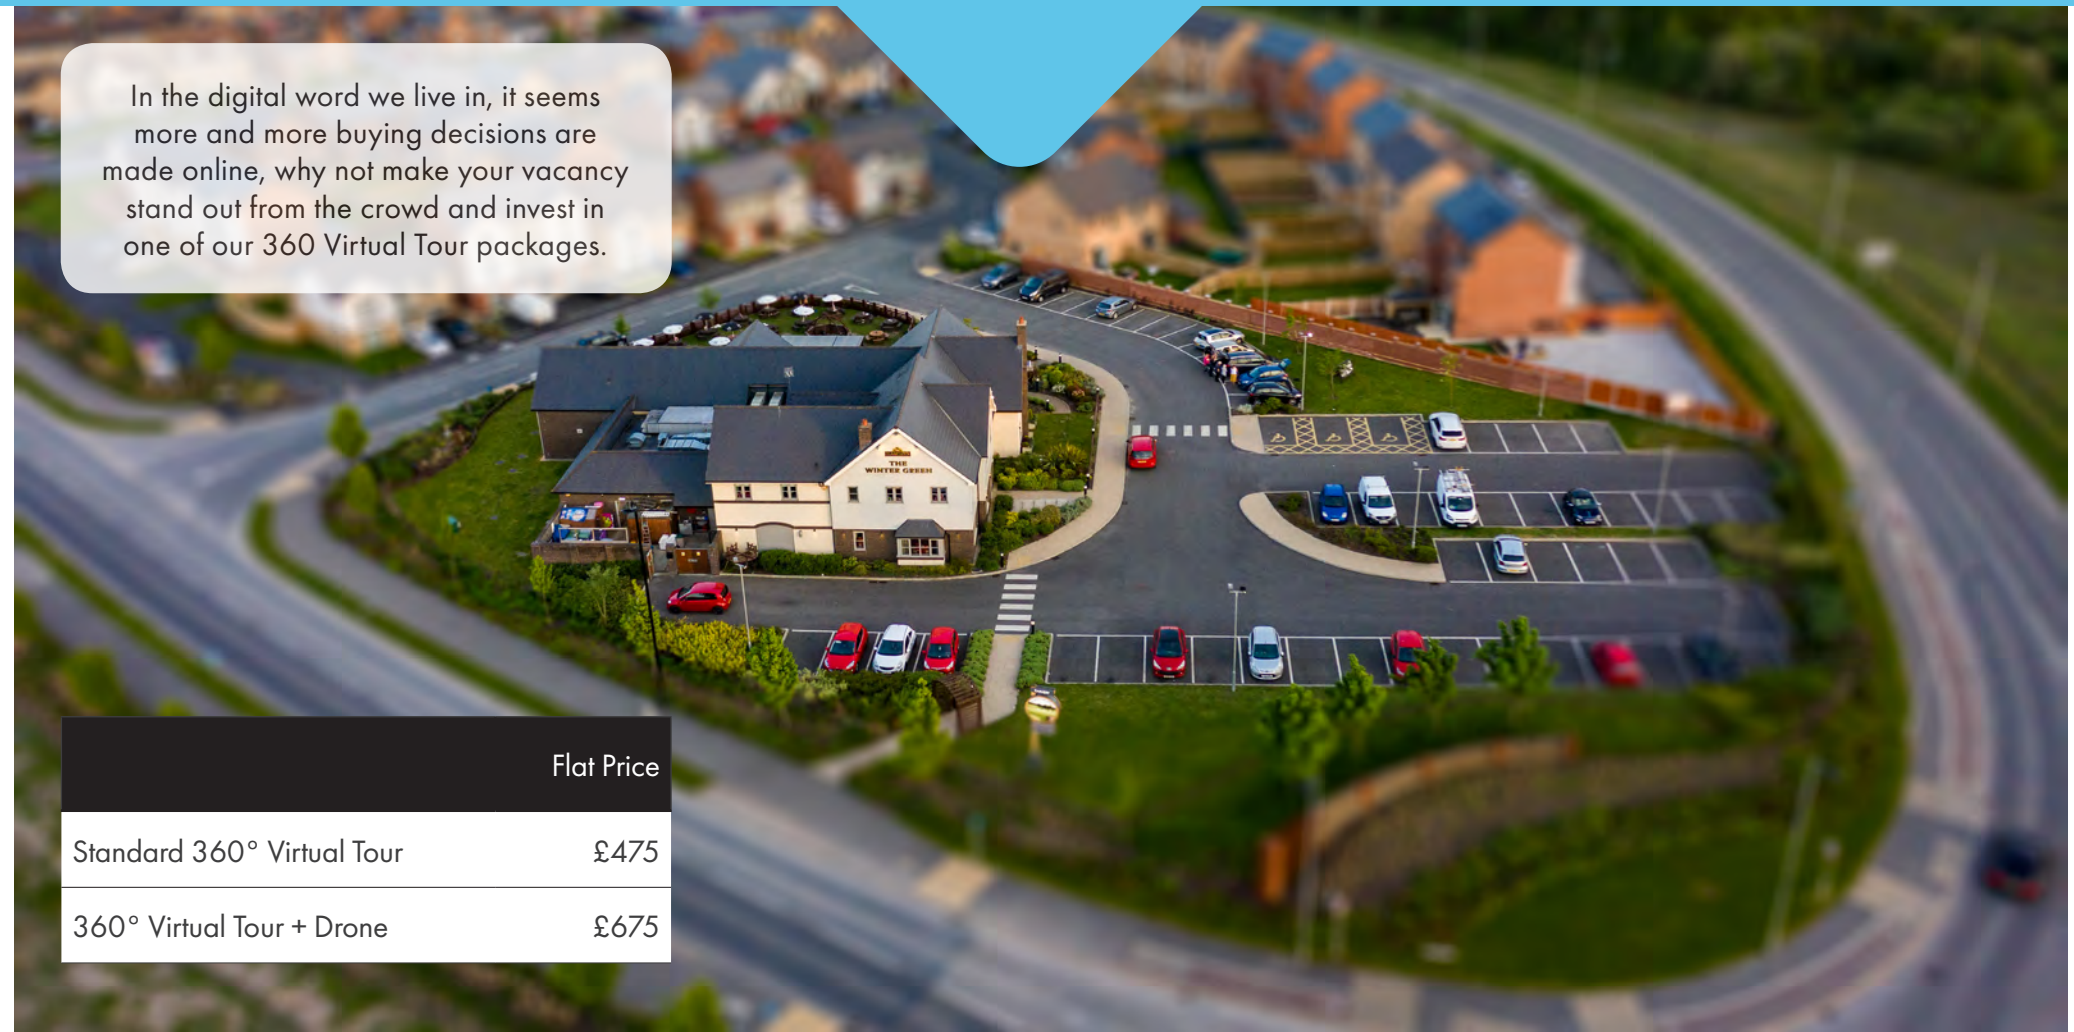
In the digital word we live in, it seems more and more buying decisions are made online, why not make your vacancy stand out from the crowd and invest in one of our 360 Virtual Tour packages.

THE WINTER GREEN

| | Flat Price |
|---|---|
| Standard 360° Virtual Tour | £475 |
| 360° Virtual Tour + Drone | £675 |